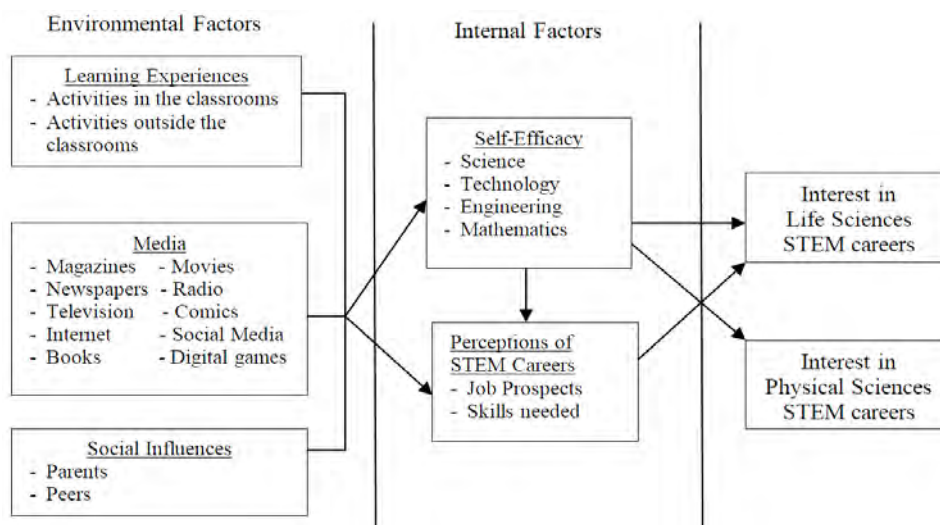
Environmental Factors

Internal Factors

Learning Experiences
- Activities in the classrooms
- Activities outside the classrooms

Media
- Magazines
- Newspapers
- Television
- Internet
- Books
- Movies
- Radio
- Comics
- Social Media
- Digital games

Social Influences
- Parents
- Peers

Self-Efficacy
- Science
- Technology
- Engineering
- Mathematics

Perceptions of STEM Careers
- Job Prospects
- Skills needed

Interest in Life Sciences STEM careers

Interest in Physical Sciences STEM careers